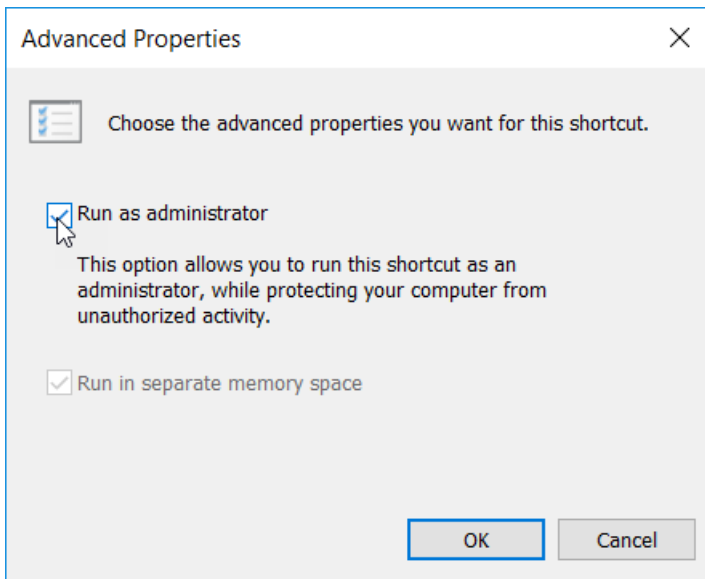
Advanced Properties

Choose the advanced properties you want for this shortcut.

Run as administrator

This option allows you to run this shortcut as an administrator, while protecting your computer from unauthorized activity.

Run in separate memory space

OK

Cancel